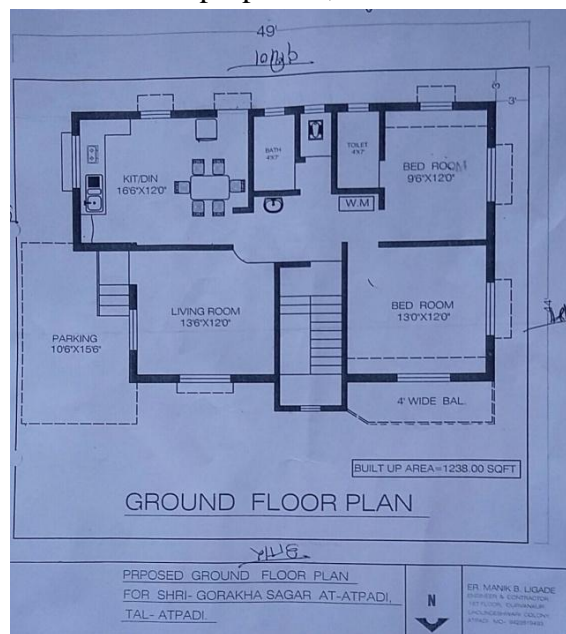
49'

lo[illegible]

3'

KIT/DIN
16'6"X12'0"

BATH
4'X7'

TOILET
4'X7'

BED ROOM
9'6"X12'0"

W.M

LIVING ROOM
13'6"X12'0"

BED ROOM
13'0"X12'0"

PARKING
10'6"X15'6"

4' WIDE BAL.

BUILT UP AREA=1238.00 SQFT

GROUND FLOOR PLAN

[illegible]

PRPOSED GROUND FLOOR PLAN
FOR SHRI- GORAKHA SAGAR AT-ATPADI.
TAL- ATPADI.

N

ER. MANIK B. LIGADE
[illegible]